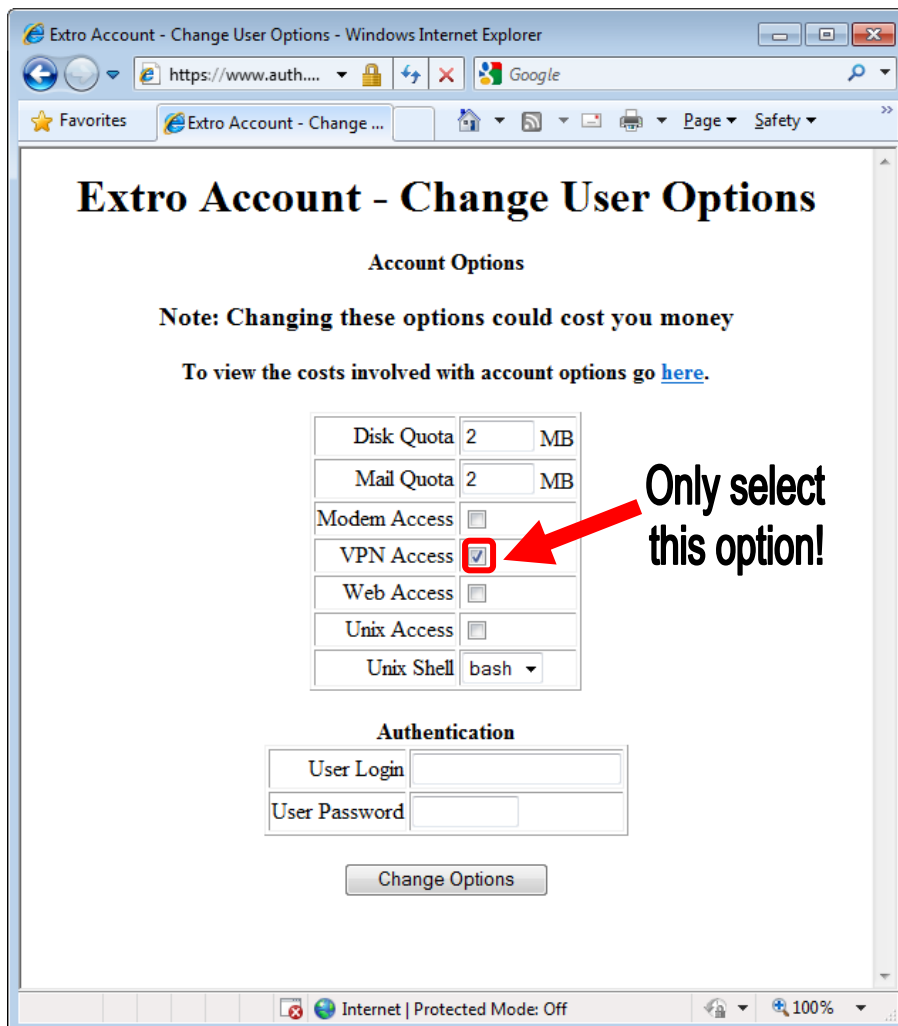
Extro Account - Change User Options - Windows Internet Explorer

https://www.auth....

Google

Favorites

Extro Account - Change ...

Page ▾ Safety ▾

Extro Account - Change User Options

Account Options

Note: Changing these options could cost you money

To view the costs involved with account options go here.

| Disk Quota | 2 MB |
|---|---|
| Mail Quota | 2 MB |
| Modem Access | |
| VPN Access | |
| Web Access | |
| Unix Access | |
| Unix Shell | bash |

Only select this option!

Authentication

| User Login | |
|---|---|
| User Password | |

Change Options

Internet | Protected Mode: Off

100%